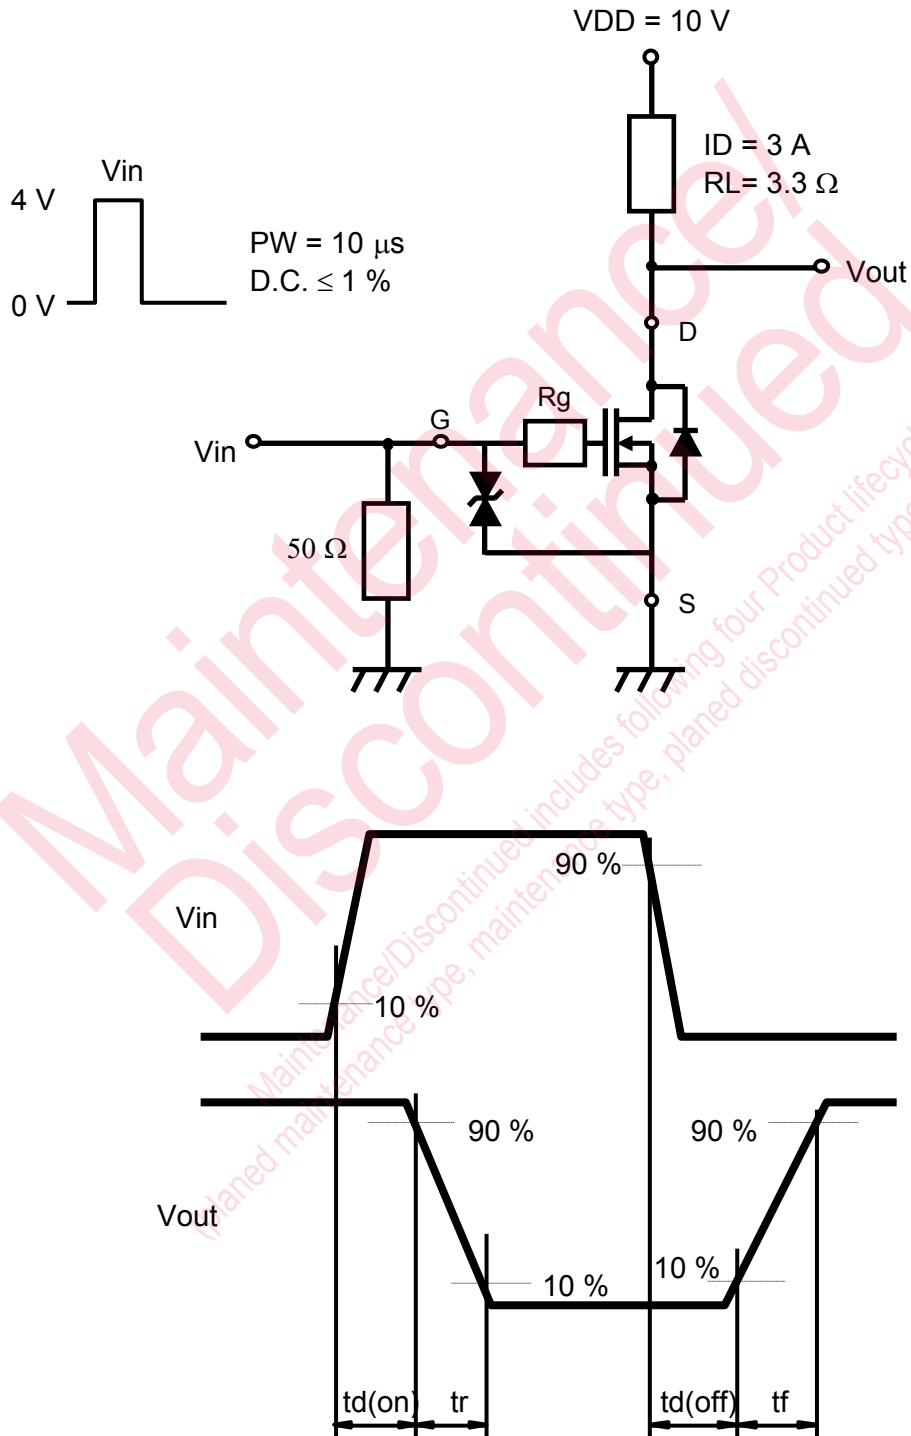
VDD = 10 V

ID = 3 A
RL= 3.3 Ω

Vin
4 V
0 V

PW = 10 μs
D.C. ≤ 1 %

Vout

D

Rg
G
Vin

50 Ω

S

Maintenance/
Discontinued

Maintenance/Discontinued includes following four Product lifecycle stage.
(planed maintenance type, maintenance type, planed discontinued type, discontinued type)

Vin

90 %

10 %

90 %

90 %

Vout

10 %

10 %

td(on)

tr

td(off)

tf